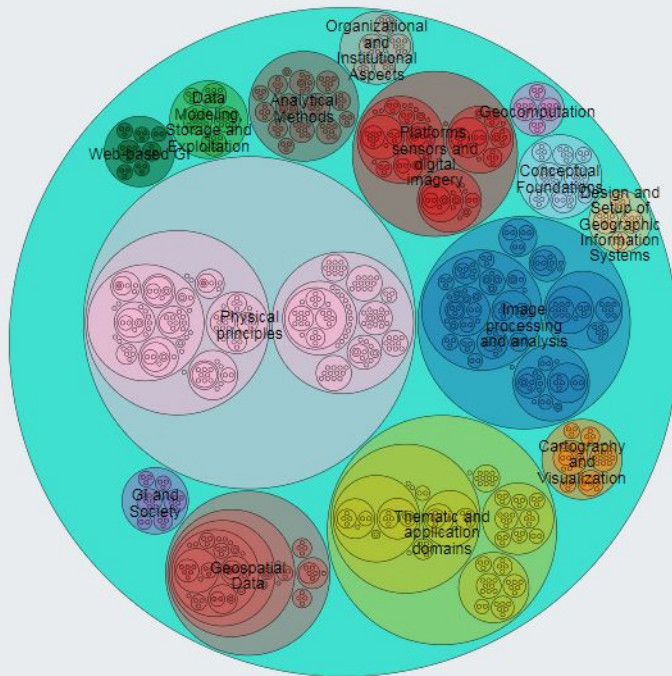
Organizational and Institutional Aspects

Data Modeling, Storage and Exploitation

Analytical Methods

Platforms, sensors and digital imagery

Geocomputation

Web-based GI

Conceptual Foundations

Design and Setup of Geographic Information Systems

Physical principles

Image processing and analysis

Cartography and Visualization

GI and Society

Thematic and application domains

Geospatial Data